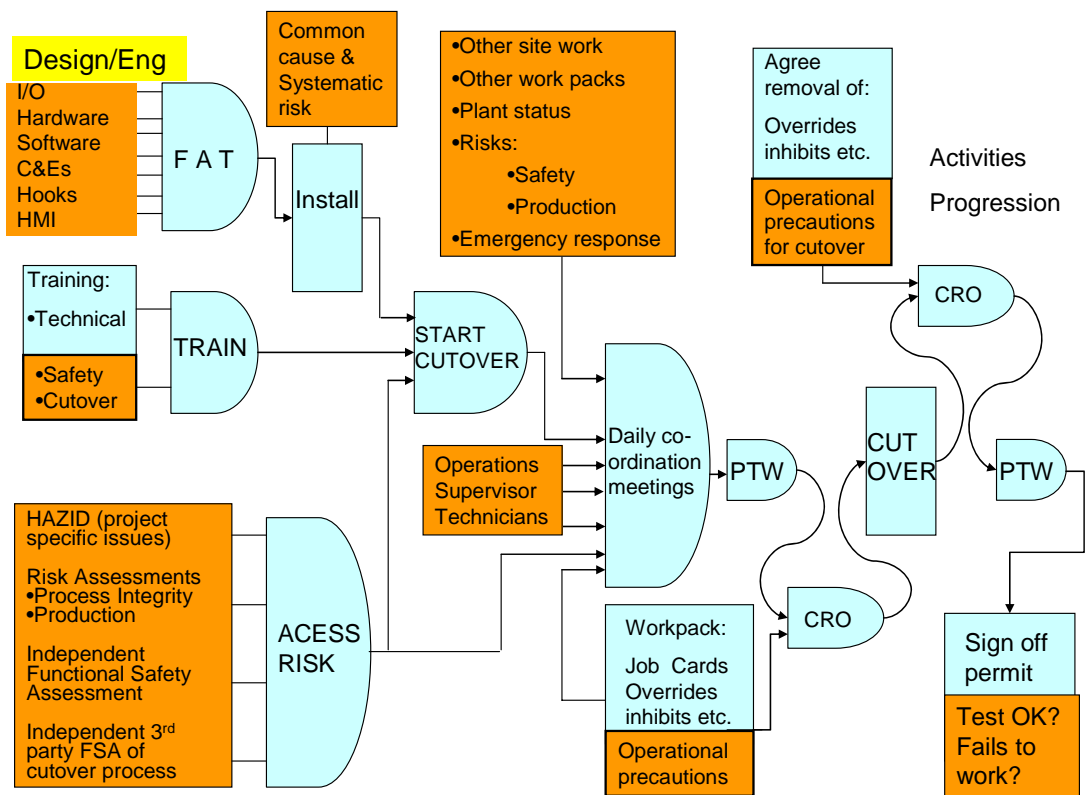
Design/Eng

I/O
Hardware
Software
C&Es
Hooks
HMI

F A T

Common cause & Systematic risk

Install

•Other site work
•Other work packs
•Plant status
•Risks:
•Safety
•Production
•Emergency response

Agree removal of:

Overrides inhibits etc.

Operational precautions for cutover

Activities

Progression

Training:
•Technical

•Safety
•Cutover

TRAIN

START CUTOVER

CRO

Daily co-ordination meetings

PTW

CUT OVER

PTW

Operations Supervisor Technicians

HAZID (project specific issues)

Risk Assessments
•Process Integrity
•Production

Independent Functional Safety Assessment

Independent 3$^{rd}$ party FSA of cutover process

ACESS RISK

CRO

Workpack:

Job Cards Overrides inhibits etc.

Operational precautions

Sign off permit

Test OK? Fails to work?